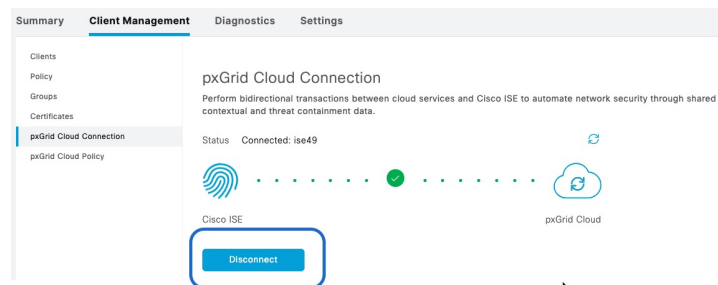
Summary Client Management Diagnostics Settings

Clients
Policy
Groups
Certificates
pxGrid Cloud Connection
pxGrid Cloud Policy

pxGrid Cloud Connection

Perform bidirectional transactions between cloud services and Cisco ISE to automate network security through shared contextual and threat containment data.

Status Connected: ise49

Cisco ISE

pxGrid Cloud

Disconnect